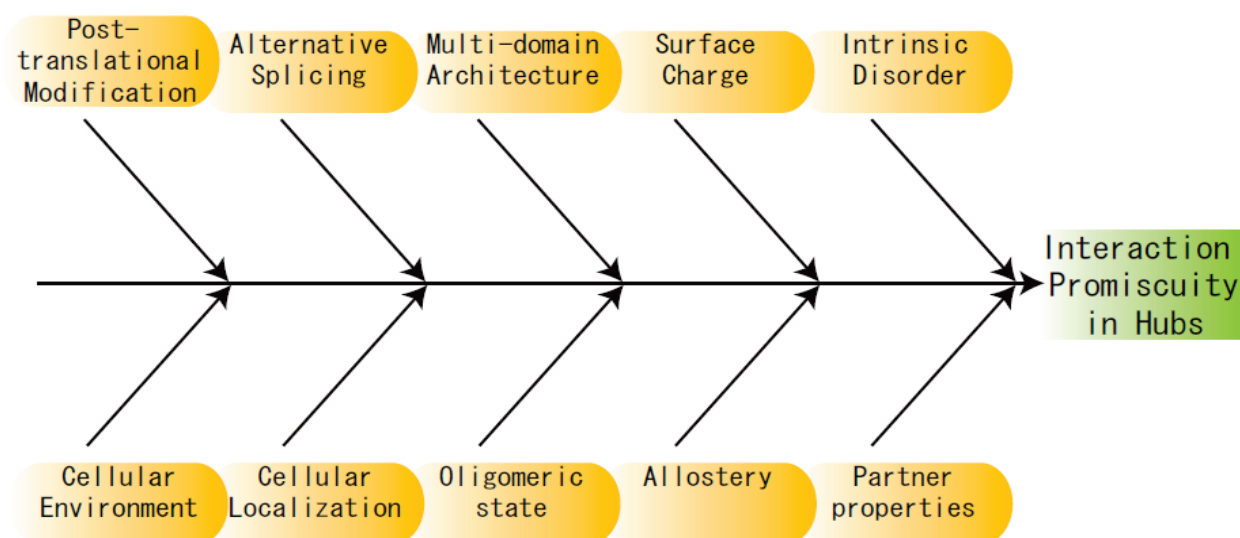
Post-translational Modification

Alternative Splicing

Multi-domain Architecture

Surface Charge

Intrinsic Disorder

Interaction Promiscuity in Hubs

Cellular Environment

Cellular Localization

Oligomeric state

Allostery

Partner properties